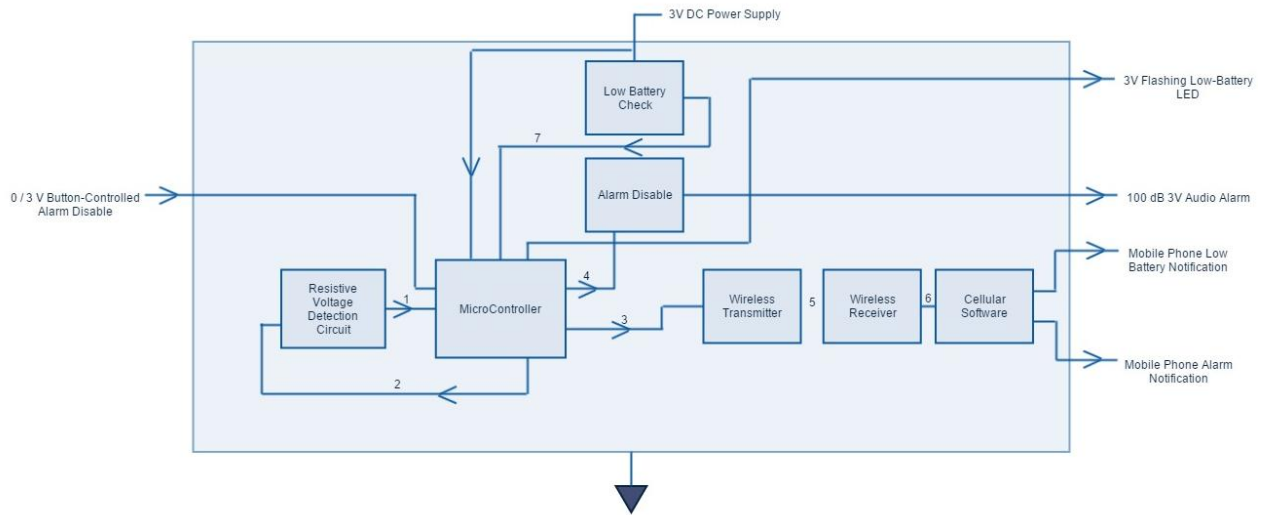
3V DC Power Supply

Low Battery Check

3V Flashing Low-Battery LED

7

0 / 3 V Button-Controlled Alarm Disable

Alarm Disable

100 dB 3V Audio Alarm

Mobile Phone Low Battery Notification

4

Resistive Voltage Detection Circuit

1

MicroController

3

Wireless Transmitter

5

Wireless Receiver

6

Cellular Software

2

Mobile Phone Alarm Notification